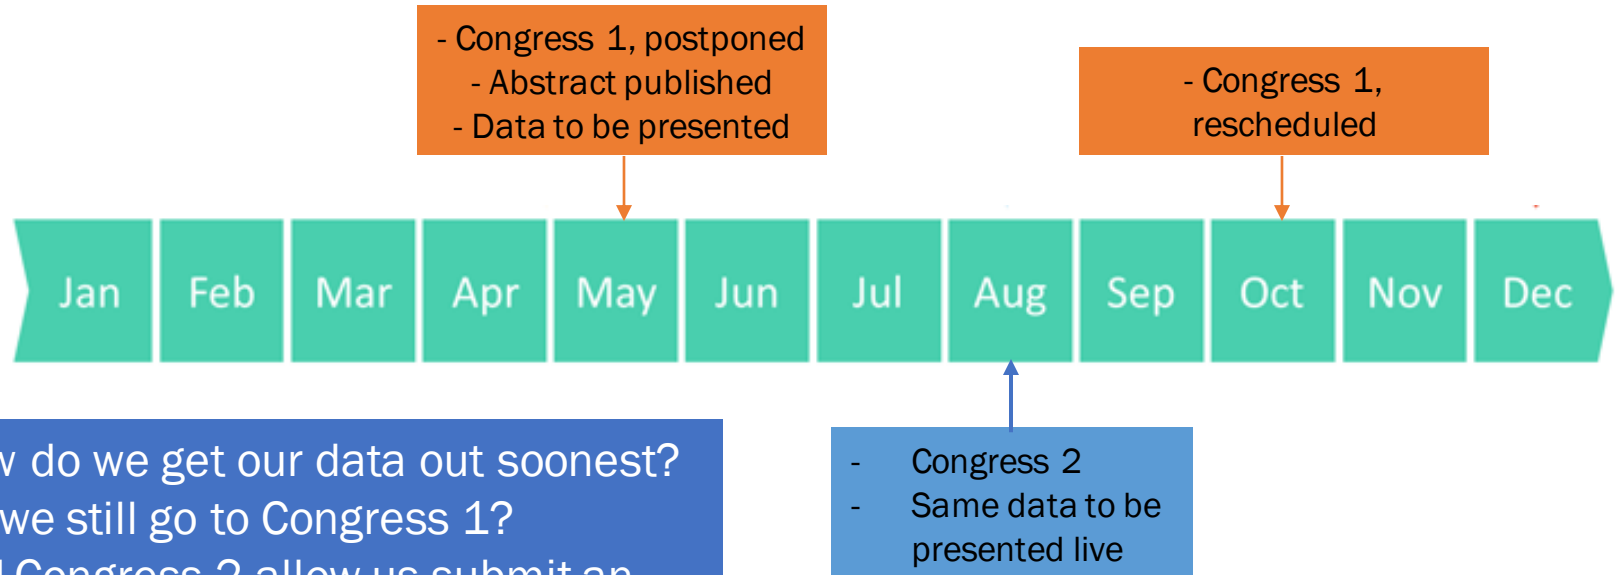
- Congress 1, postponed
- Abstract published
- Data to be presented

- Congress 1, rescheduled

| Jan | Feb | Mar | Apr | May | Jun | Jul | Aug | Sep | Oct | Nov | Dec |
|---|---|---|---|---|---|---|---|---|---|---|---|

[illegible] do we get our data out soonest?
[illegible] we still go to Congress 1?
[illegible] Congress 2 allow us submit an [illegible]

- Congress 2
- Same data to be presented live